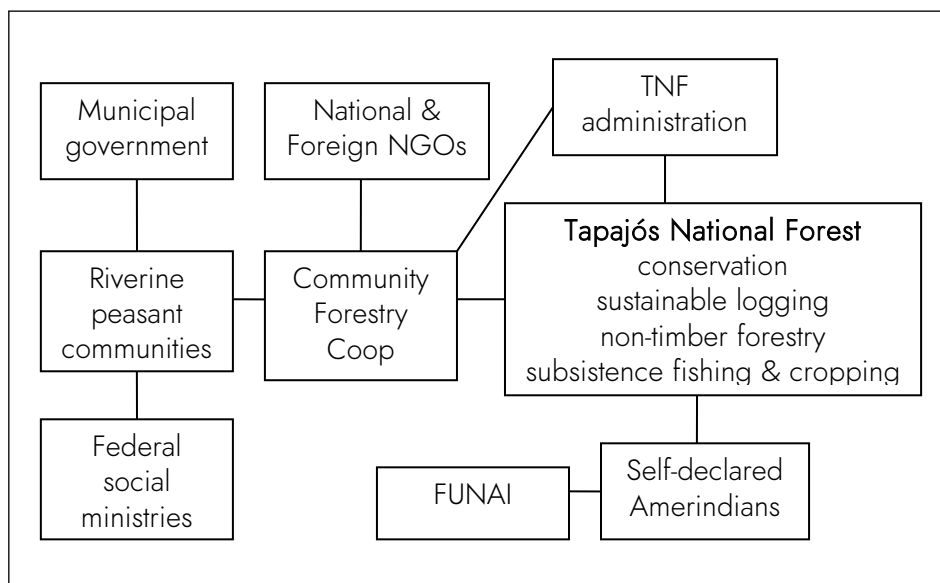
Municipal government

National & Foreign NGOs

TNF administration

Riverine peasant communities

Community Forestry Coop

Tapajós National Forest
conservation
sustainable logging
non-timber forestry
subsistence fishing & cropping

Federal social ministries

FUNAI

Self-declared Amerindians